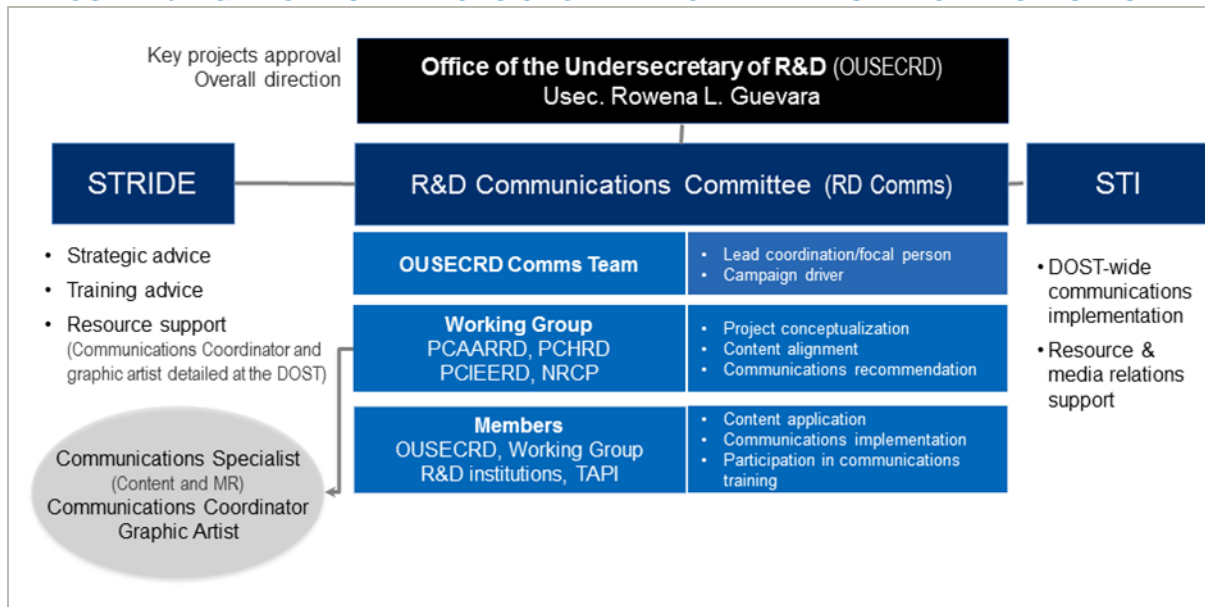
Key projects approval
Overall direction

Office of the Undersecretary of R&D (OUSECRD)
Usec. Rowena L. Guevara

STRIDE

R&D Communications Committee (RD Comms)

STI

- Strategic advice
- Training advice
- Resource support (Communications Coordinator and graphic artist detailed at the DOST)

Communications Specialist (Content and MR)
Communications Coordinator
Graphic Artist

| OUSECRD Comms Team | • Lead coordination/focal person<br>• Campaign driver |
|---|---|
| Working Group<br>PCAARRD, PCHRD<br>PCIEERD, NRCP | • Project conceptualization<br>• Content alignment<br>• Communications recommendation |
| Members<br>OUSECRD, Working Group<br>R&D institutions, TAPI | • Content application<br>• Communications implementation<br>• Participation in communications training |

- DOST-wide communications implementation
- Resource & media relations support